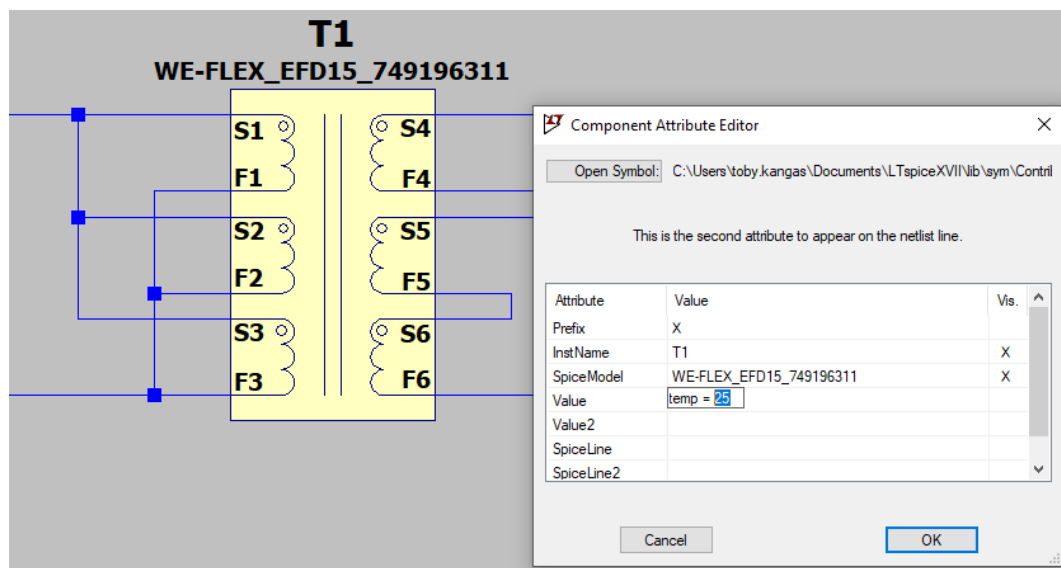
T1
WE-FLEX_EFD15_749196311

S1
F1
S2
F2
S3
F3
S4
F4
S5
F5
S6
F6

Component Attribute Editor

Open Symbol: C:\Users\toby.kangas\Documents\LTspiceXVII\lib\sym\Contril

This is the second attribute to appear on the netlist line.

| Attribute | Value | Vis. |
|---|---|---|
| Prefix | X | |
| InstName | T1 | X |
| SpiceModel | WE-FLEX_EFD15_749196311 | X |
| Value | temp = 25 | |
| Value2 | | |
| SpiceLine | | |
| SpiceLine2 | | |

Cancel
OK